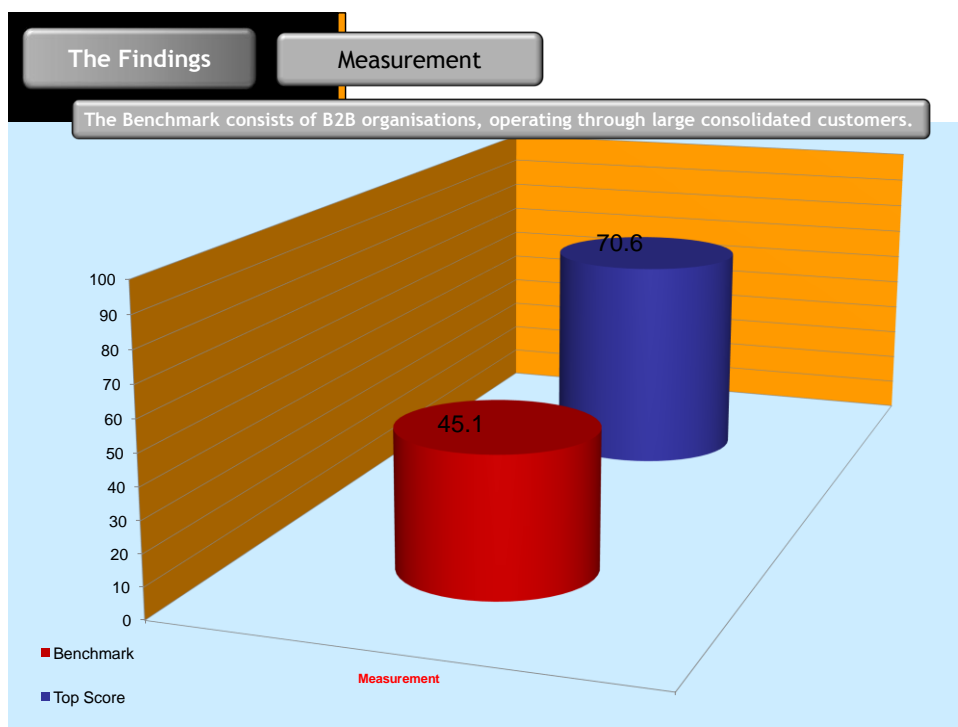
The Findings

Measurement

The Benchmark consists of B2B organisations, operating through large consolidated customers.

100
90
80
70
60
50
40
30
20
10
0

70.6

45.1

Benchmark

Top Score

Measurement